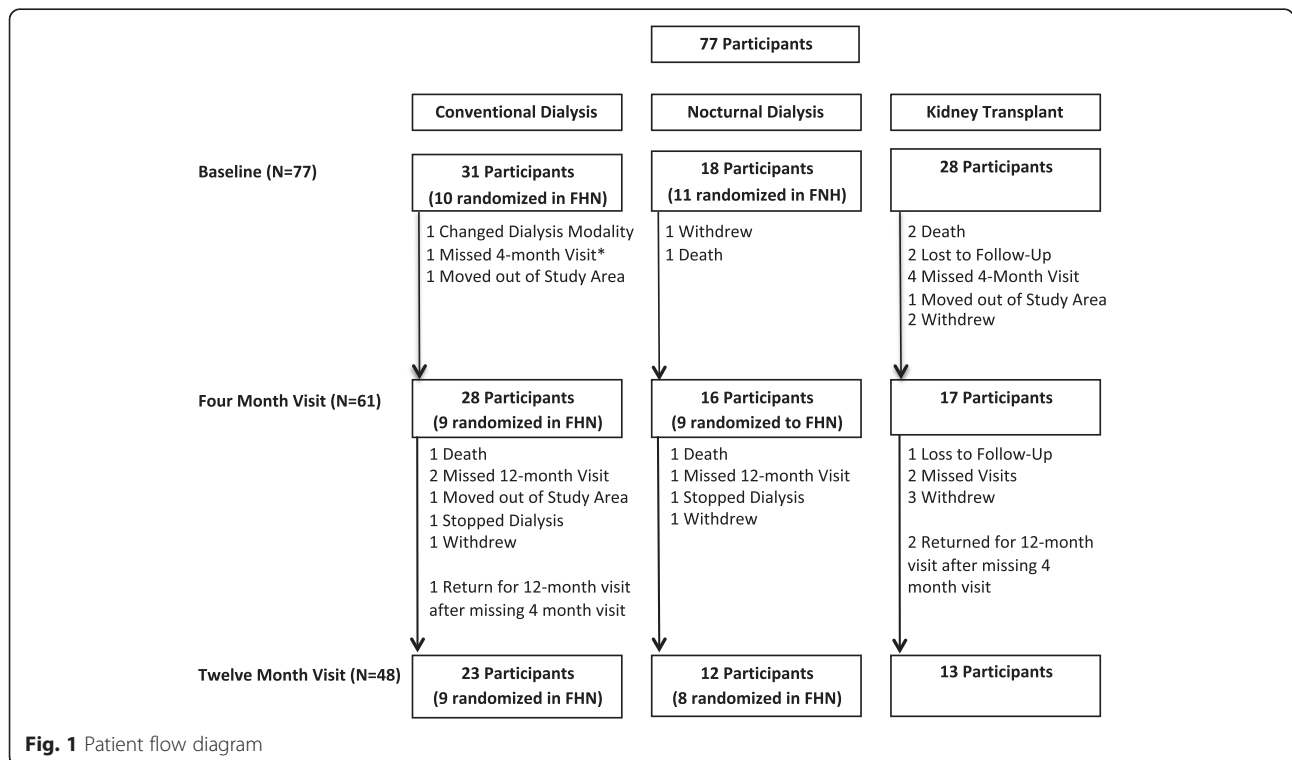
77 Participants

Conventional Dialysis

Nocturnal Dialysis

Kidney Transplant

Baseline (N=77)

31 Participants
(10 randomized in FHN)

1 Changed Dialysis Modality
1 Missed 4-month Visit*
1 Moved out of Study Area

18 Participants
(11 randomized in FNH)

1 Withdrew
1 Death

28 Participants

2 Death
2 Lost to Follow-Up
4 Missed 4-Month Visit
1 Moved out of Study Area
2 Withdrew

Four Month Visit (N=61)

28 Participants
(9 randomized in FHN)

1 Death
2 Missed 12-month Visit
1 Moved out of Study Area
1 Stopped Dialysis
1 Withdrew

1 Return for 12-month visit after missing 4 month visit

16 Participants
(9 randomized to FHN)

1 Death
1 Missed 12-month Visit
1 Stopped Dialysis
1 Withdrew

17 Participants

1 Loss to Follow-Up
2 Missed Visits
3 Withdrew

2 Returned for 12-month visit after missing 4 month visit

Twelve Month Visit (N=48)

23 Participants
(9 randomized in FHN)

12 Participants
(8 randomized in FHN)

13 Participants

Fig. 1 Patient flow diagram